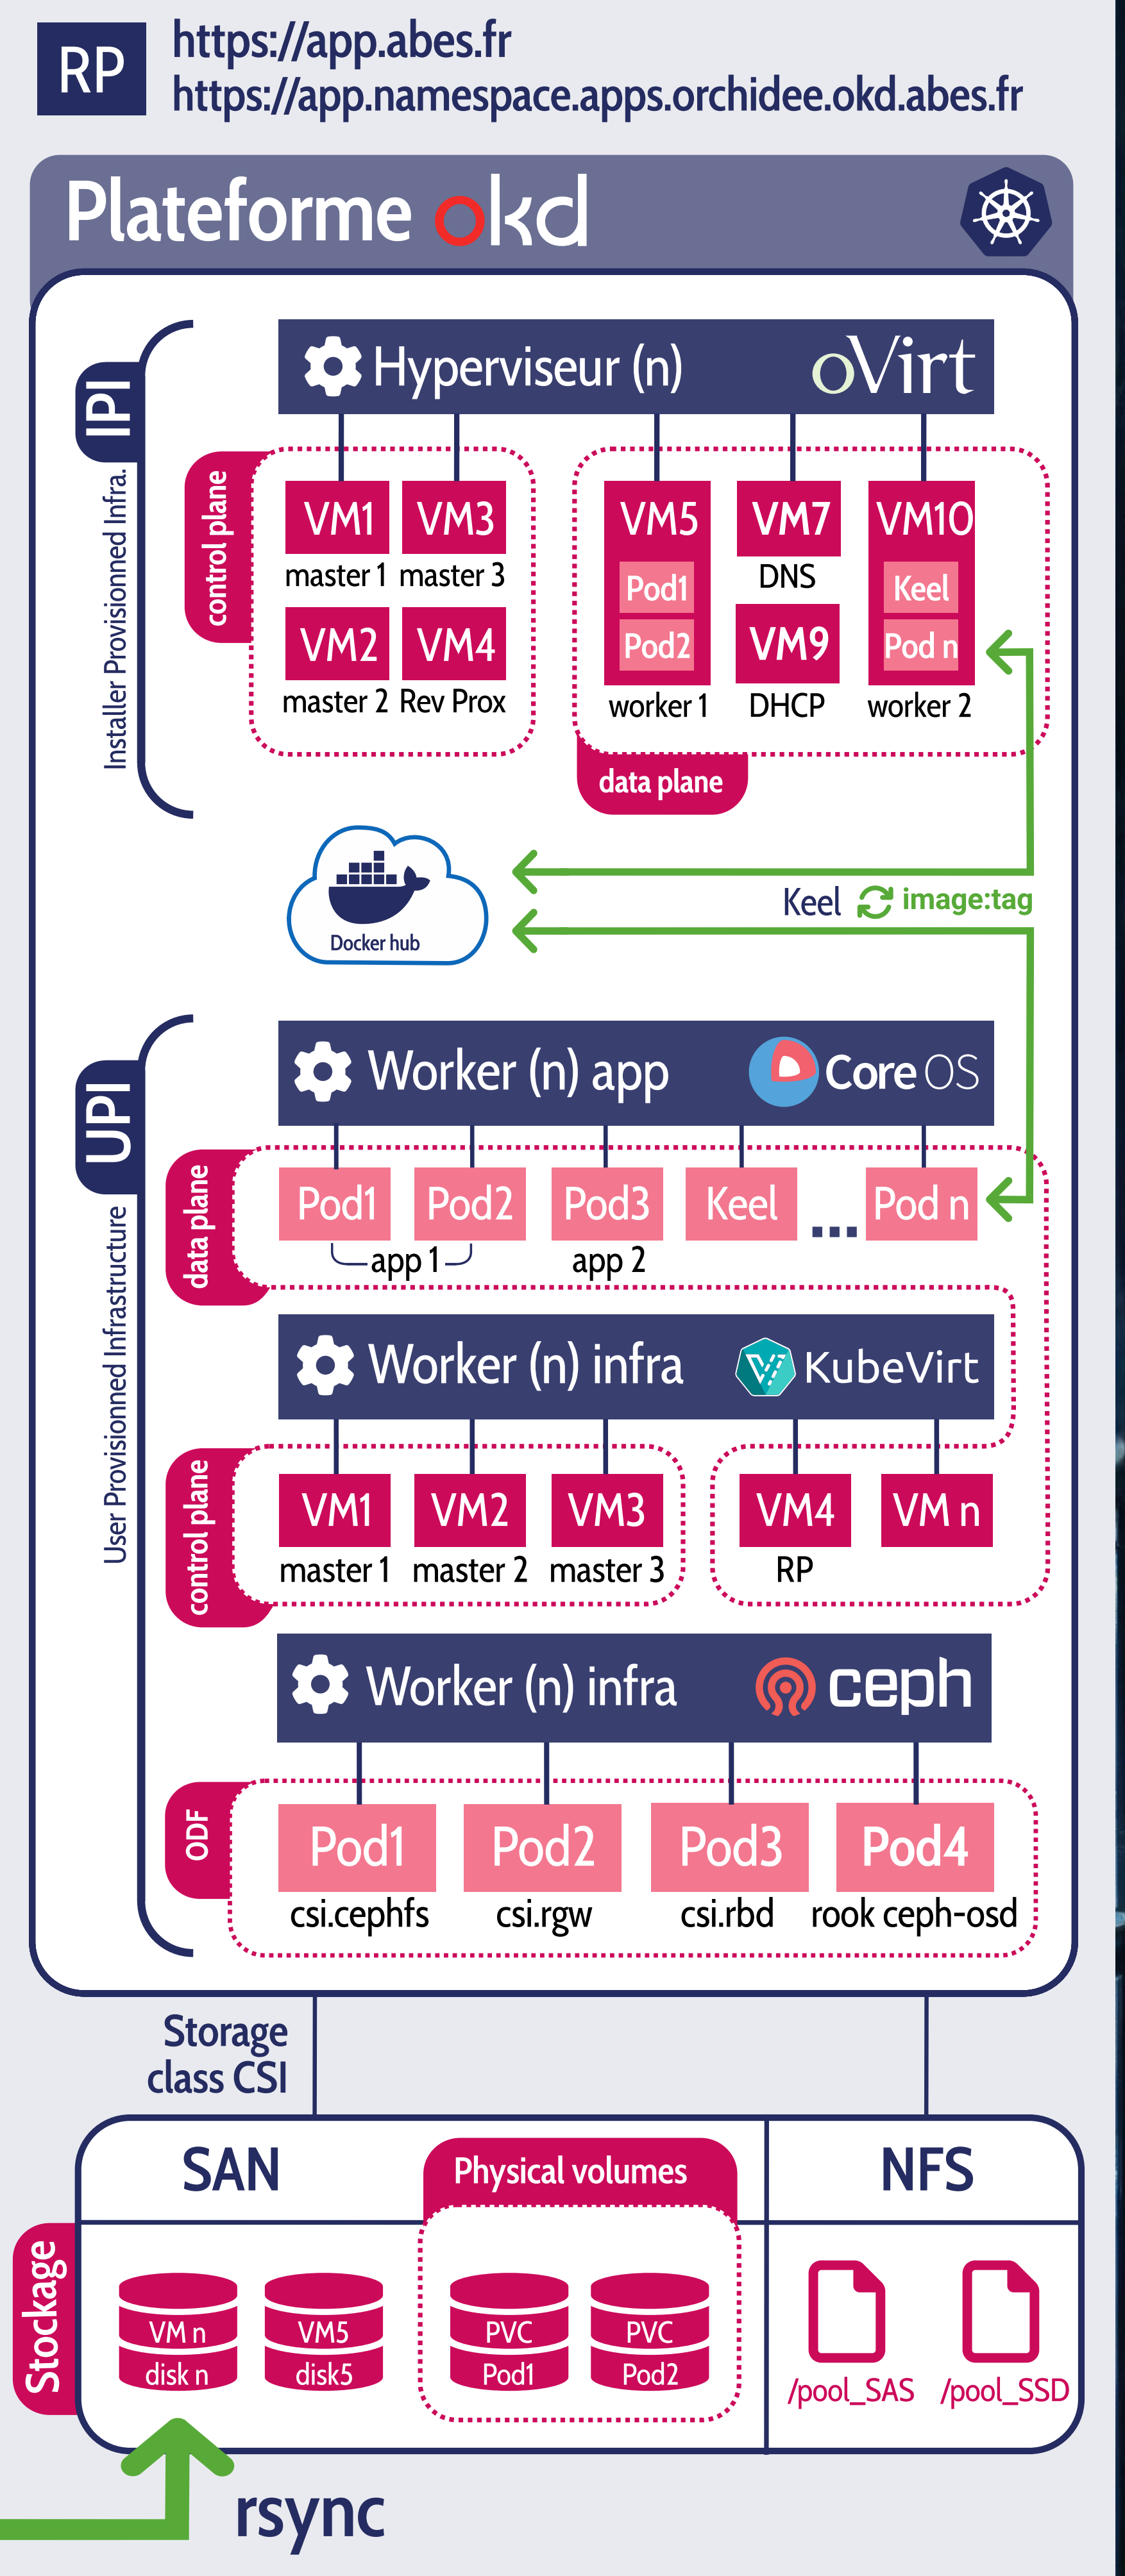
RP
https://app.abes.fr
https://app.namespace.apps.orchidee.okd.abes.fr

Plateforme okd

IPI
Installer Provisioned Infra.

Hyperviseur (n) oVirt

control plane
VM1 master 1
VM3 master 3
VM2 master 2
VM4 Rev Prox

VM5 Pod1 Pod2 worker 1
VM7 DNS
VM9 DHCP
VM10 Keel Pod n worker 2
data plane

Docker hub
Keel image:tag

UPI
User Provisionned Infrastructure

Worker (n) app Core OS
data plane
Pod1 Pod2 app 1
Pod3 app 2
Keel
...
Pod n

Worker (n) infra KubeVirt
control plane
VM1 master 1
VM2 master 2
VM3 master 3
VM4 RP
VM n

Worker (n) infra ceph
ODF
Pod1 csi.cephfs
Pod2 csi.rgw
Pod3 csi.rbd
Pod4 rook ceph-osd

Storage class CSI

Stockage
SAN
Physical volumes
NFS
VM n disk n
VM5 disk5
PVC Pod1
PVC Pod2
/pool_SAS
/pool_SSD

rsync